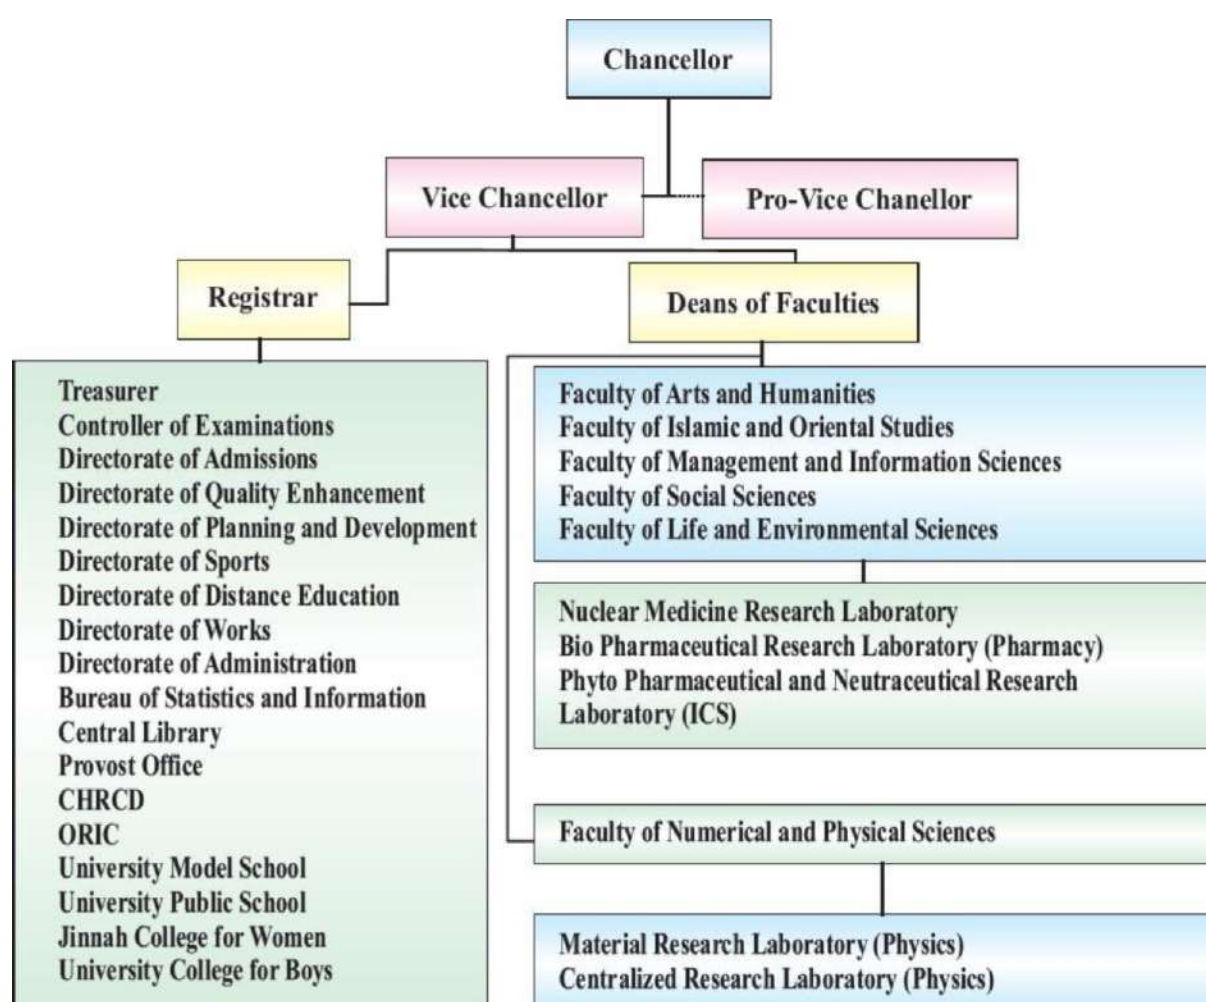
Chancellor

Vice Chancellor

Pro-Vice Chanellor

Registrar

Deans of Faculties

Treasurer
Controller of Examinations
Directorate of Admissions
Directorate of Quality Enhancement
Directorate of Planning and Development
Directorate of Sports
Directorate of Distance Education
Directorate of Works
Directorate of Administration
Bureau of Statistics and Information
Central Library
Provost Office
CHRCD
ORIC
University Model School
University Public School
Jinnah College for Women
University College for Boys

Faculty of Arts and Humanities
Faculty of Islamic and Oriental Studies
Faculty of Management and Information Sciences
Faculty of Social Sciences
Faculty of Life and Environmental Sciences

Nuclear Medicine Research Laboratory
Bio Pharmaceutical Research Laboratory (Pharmacy)
Phyto Pharmaceutical and Neutraceutical Research Laboratory (ICS)

Faculty of Numerical and Physical Sciences

Material Research Laboratory (Physics)
Centralized Research Laboratory (Physics)